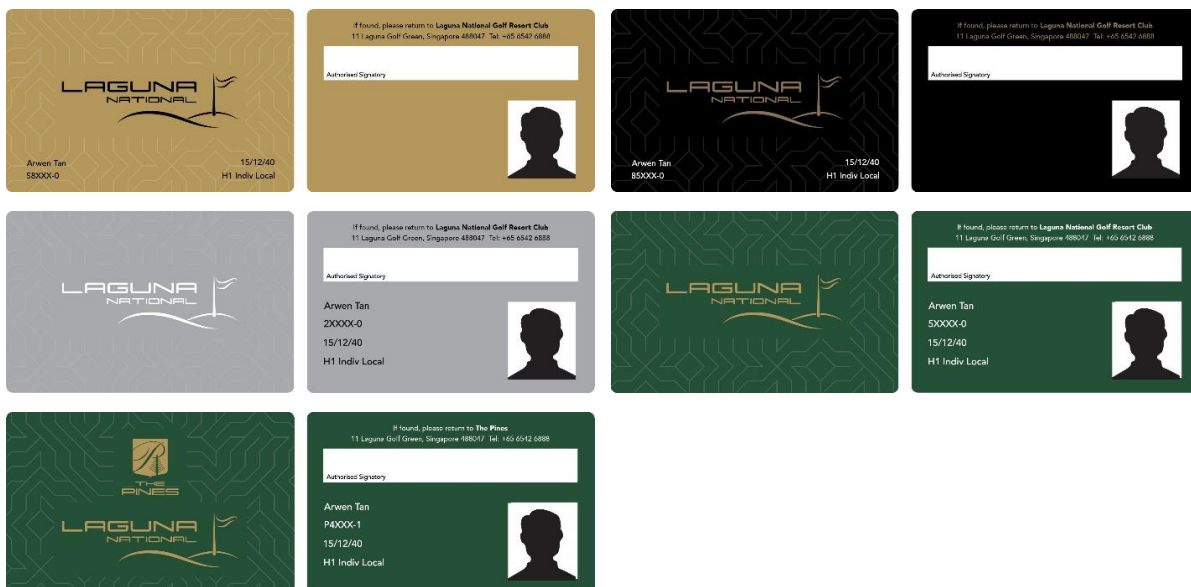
LAGUNA
NATIONAL

Arwen Tan
S8XXX-0
15/12/40
H1 Indiv Local

If found, please return to Laguna National Golf Resort Club
11 Laguna Golf Green, Singapore 488047 Tel: +65 6542 6888

Authorised Signatory

LAGUNA
NATIONAL

Arwen Tan
85XXX-0
15/12/40
H1 Indiv Local

If found, please return to Laguna National Golf Resort Club
11 Laguna Golf Green, Singapore 488047 Tel: +65 6542 6888

Authorised Signatory

LAGUNA
NATIONAL

If found, please return to Laguna National Golf Resort Club
11 Laguna Golf Green, Singapore 488047 Tel: +65 6542 6888

Authorised Signatory

Arwen Tan
2XXXX-0
15/12/40
H1 Indiv Local

LAGUNA
NATIONAL

If found, please return to Laguna National Golf Resort Club
11 Laguna Golf Green, Singapore 488047 Tel: +65 6542 6888

Authorised Signatory

Arwen Tan
5XXXX-0
15/12/40
H1 Indiv Local

THE
PINES

LAGUNA
NATIONAL

If found, please return to The Pines
11 Laguna Golf Green, Singapore 488047 Tel: +65 6542 6888

Authorised Signatory

Arwen Tan
P4XXX-1
15/12/40
H1 Indiv Local